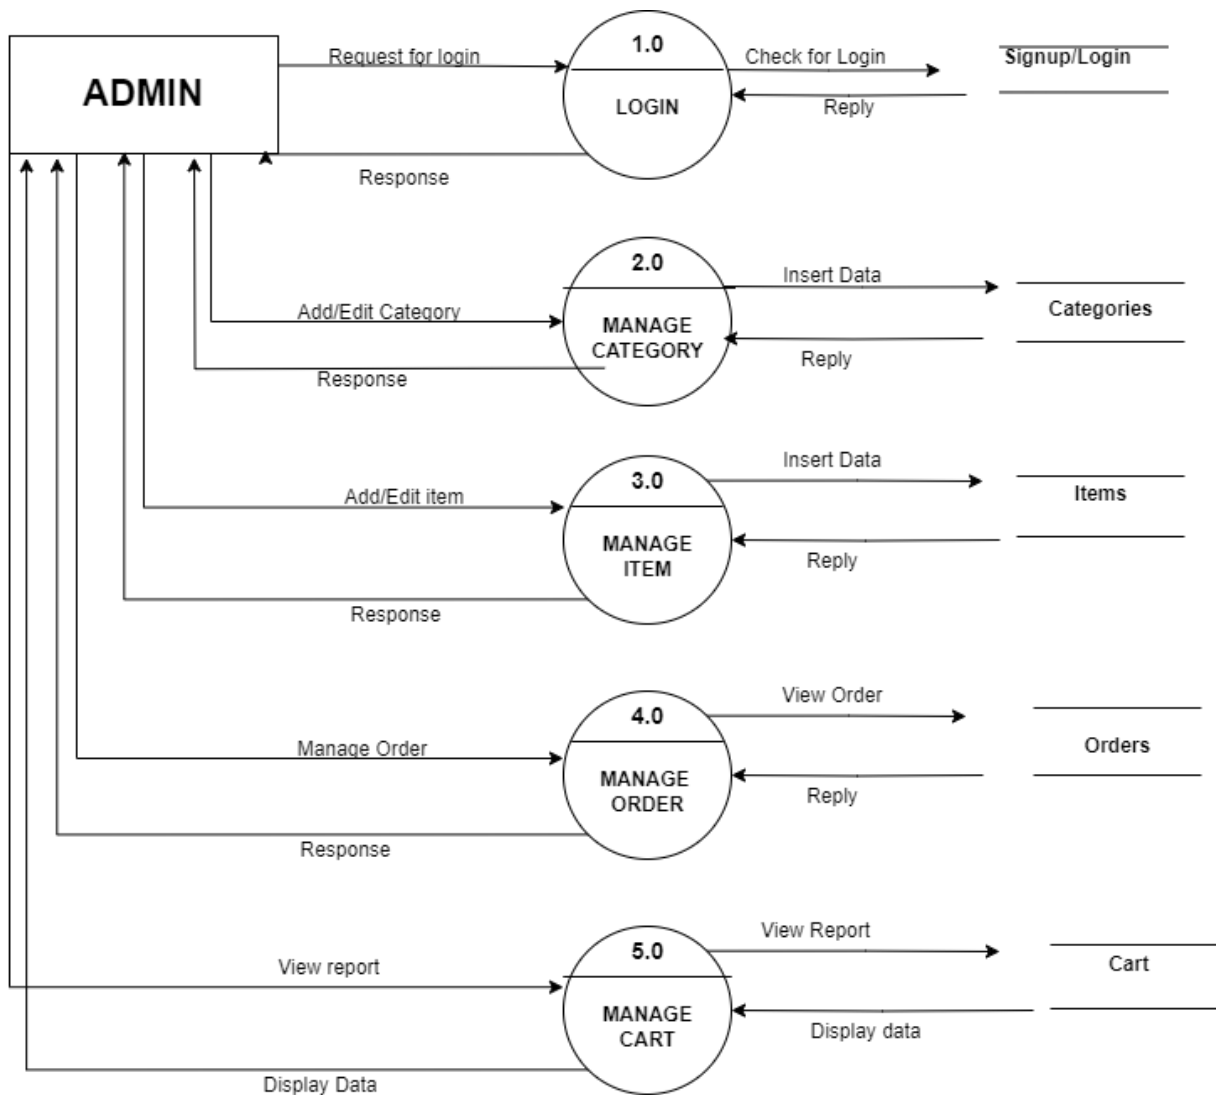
ADMIN

Request for login

1.0

LOGIN

Check for Login

Reply

Signup/Login

Response

2.0

MANAGE CATEGORY

Add/Edit Category

Response

Insert Data

Reply

Categories

3.0

MANAGE ITEM

Add/Edit item

Response

Insert Data

Reply

Items

4.0

MANAGE ORDER

Manage Order

Response

View Order

Reply

Orders

5.0

MANAGE CART

View report

Display Data

View Report

Display data

Cart